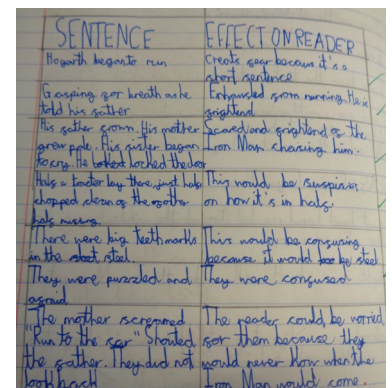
| SENTENCE | EFFECT ON READER |
|---|---|
| Hogarth began to run | Create fear because it's a short sentence |
| Gasping for breath as he told his father | Exhausted from running. He is frightened |
| His father groan. His mother grew pale. His sister began to cry. He bolted locked the door | Scared and frightened of the Iron Man chasing him. |
| Half a tractor lay there, just half, chopped clean off the other half missing. | This would be suspense on how it's in half. |
| There were big teeth marks in the steel. | This would be confusing because it would be steel |
| They were puzzled and afraid | They were confused. |
| "The mother screamed "Run to the car" Shouted the father. They did not look back | The reader could be worried for them because they would never know when the Iron Man would come. |